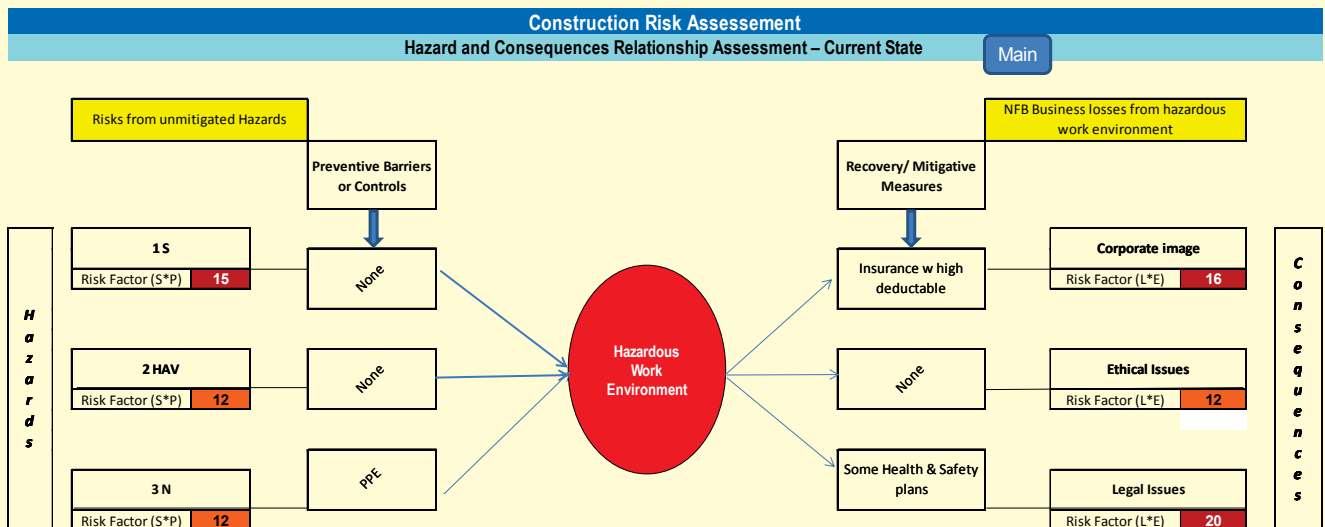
Construction Risk Assesement

Hazard and Consequences Relationship Assessment – Current State

Main

Risks from unmitigated Hazards

NFB Business losses from hazardous work environment

Preventive Barriers or Controls

Recovery/ Mitigative Measures

Hazards

1 S

Risk Factor (S*P) 15

None

2 HAV

Risk Factor (S*P) 12

None

3 N

Risk Factor (S*P) 12

PPE

Hazardous Work Environment

Insurance w high deductable

None

Some Health & Safety plans

Corporate image

Risk Factor (L*E) 16

Ethical Issues

Risk Factor (L*E) 12

Legal Issues

Risk Factor (L*E) 20

Consequences